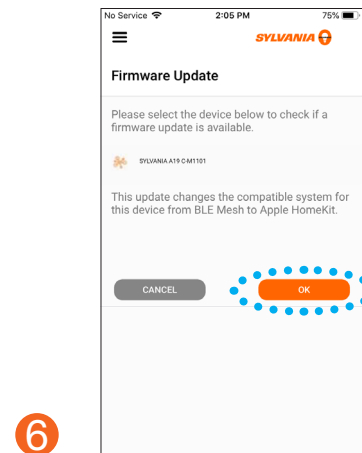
No Service
2:05 PM
75%
SYLVANIA

Firmware Update

Please select the device below to check if a firmware update is available.

SYLVANIA A19 C-M1101

This update changes the compatible system for this device from BLE Mesh to Apple HomeKit.

CANCEL
OK

6